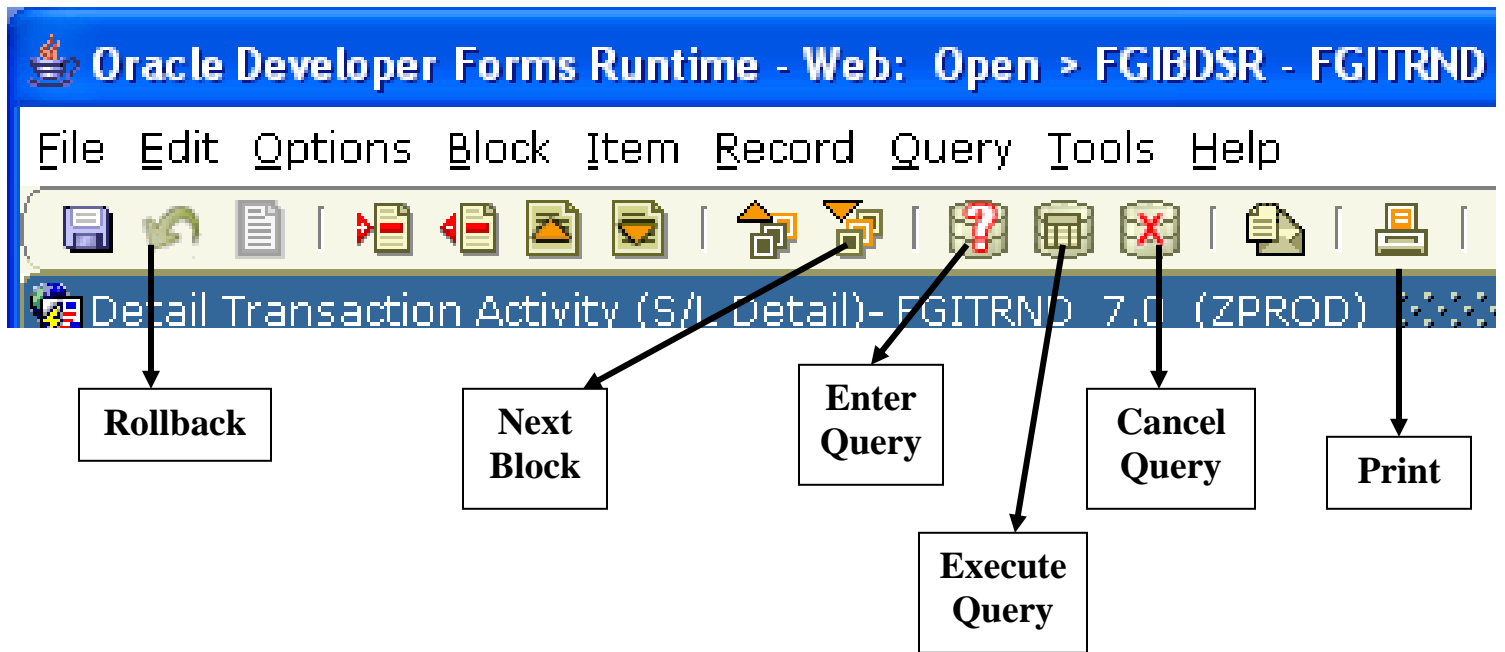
Oracle Developer Forms Runtime - Web: Open > FGIBDSR - FGITRND

File Edit Options Block Item Record Query Tools Help

Detail Transaction Activity (S/L Detail)- FGITRND 7.0 (ZPROD)

Rollback

Next Block

Enter Query

Cancel Query

Print

Execute Query